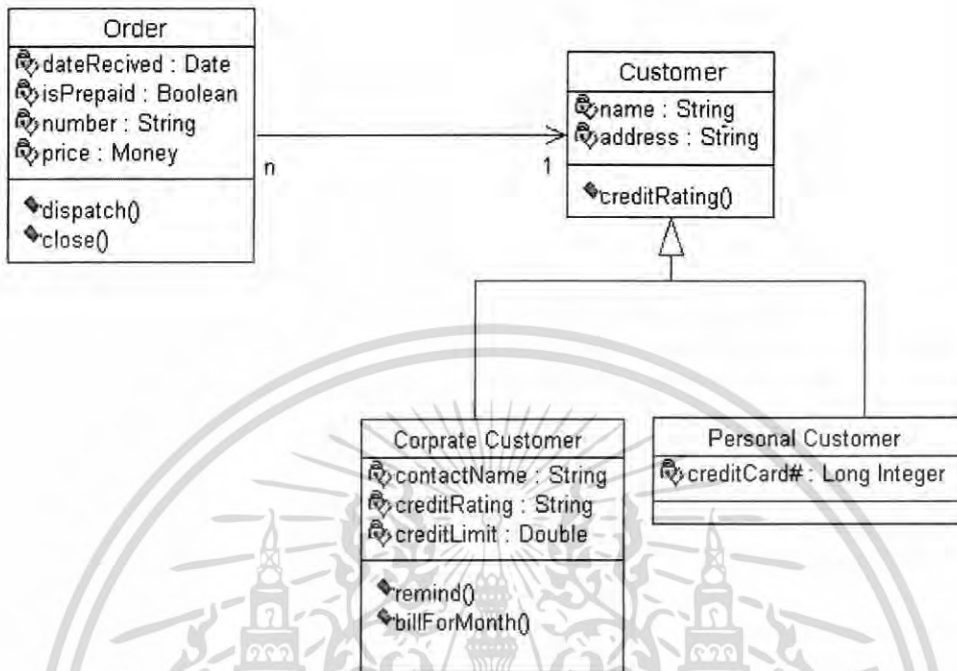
Order
dateRecived : Date
isPrepaid : Boolean
number : String
price : Money
dispatch()
close()

n

1

Customer
name : String
address : String
creditRating()

Corprate Customer
contactName : String
creditRating : String
creditLimit : Double
remind()
billForMonth()

Personal Customer
creditCard# : Long Integer